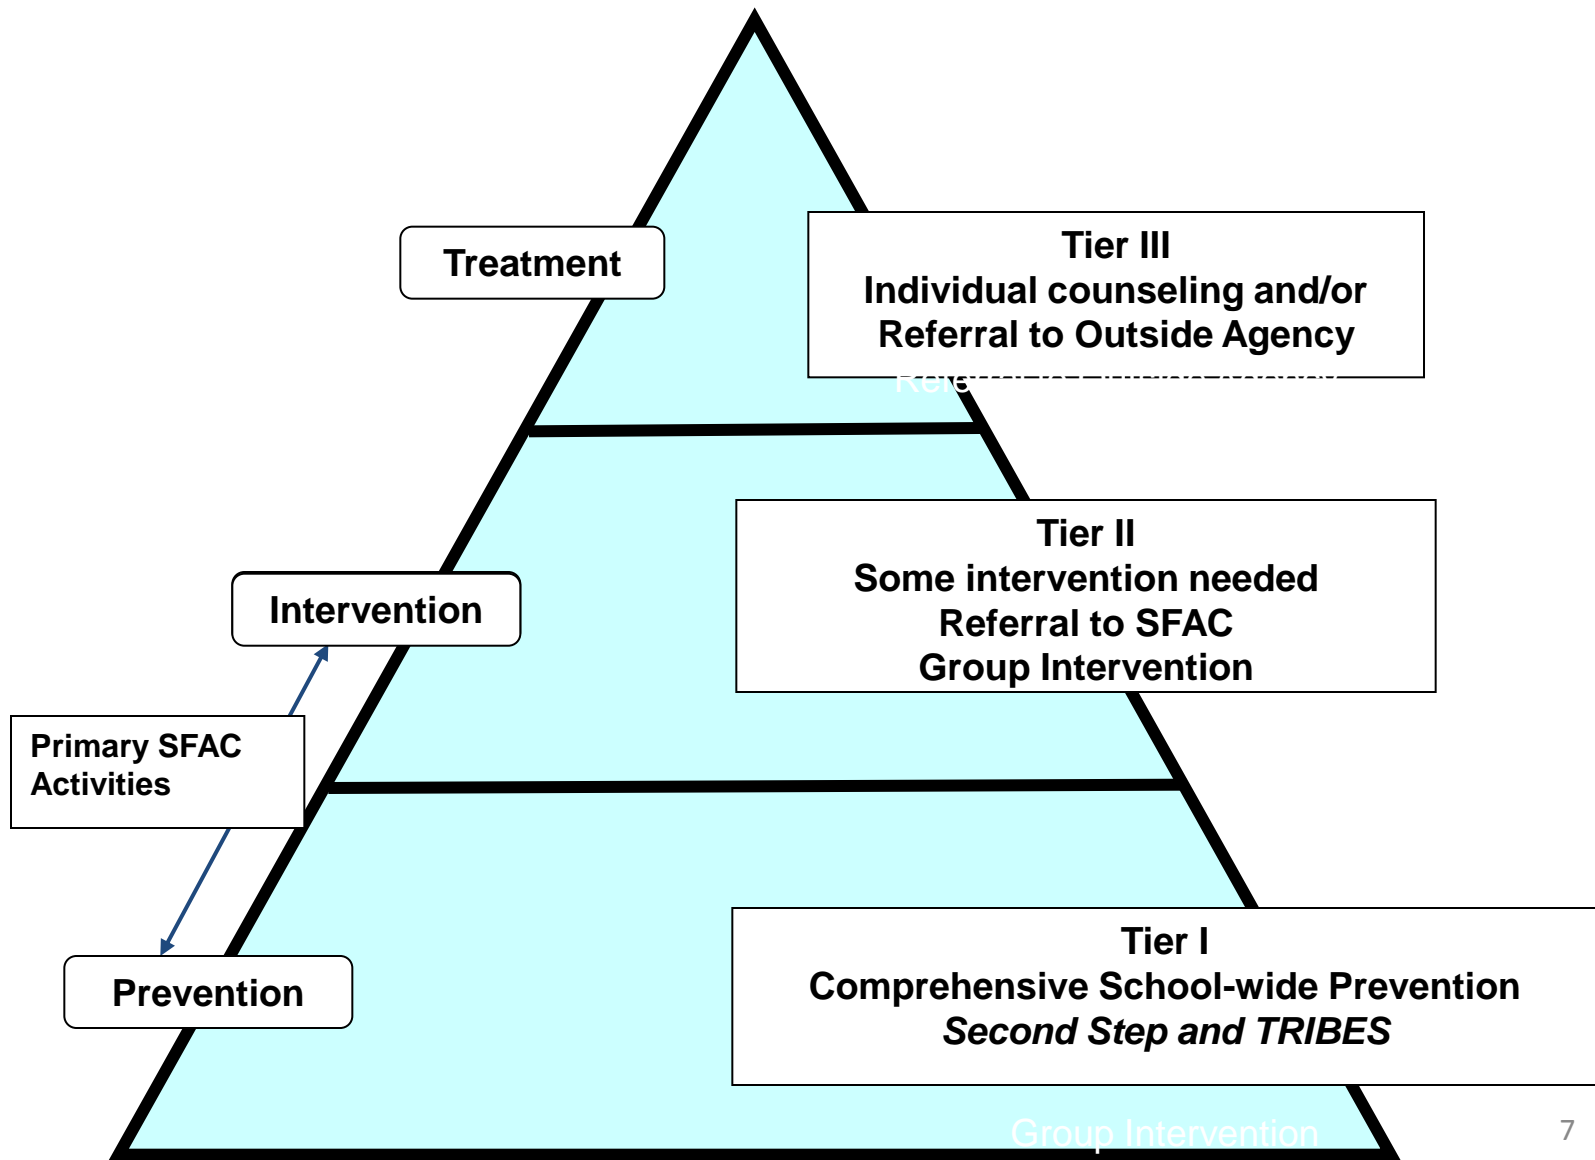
Treatment

Tier III
Individual counseling and/or
Referral to Outside Agency

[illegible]

Intervention

Tier II
Some intervention needed
Referral to SFAC
Group Intervention

Primary SFAC Activities

Prevention

Tier I
Comprehensive School-wide Prevention
*Second Step and TRIBES*

Group Intervention

7